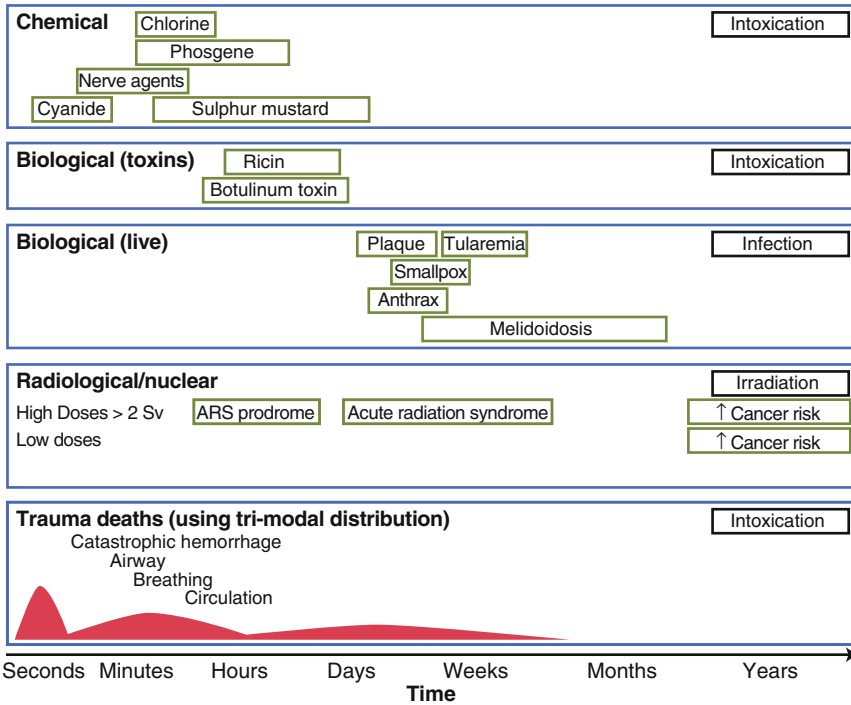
Chemical
Chlorine
Phosgene
Nerve agents
Cyanide
Sulphur mustard
Intoxication

Biological (toxins)
Ricin
Botulinum toxin
Intoxication

Biological (live)
Plaque
Tularemia
Smallpox
Anthrax
Melidoidosis
Infection

Radiological/nuclear
Irradiation
High Doses > 2 Sv
ARS prodrome
Acute radiation syndrome
↑ Cancer risk
Low doses
↑ Cancer risk

Trauma deaths (using tri-modal distribution)
Intoxication
Catastrophic hemorrhage
Airway
Breathing
Circulation

Seconds Minutes Hours Days Weeks Months Years
Time